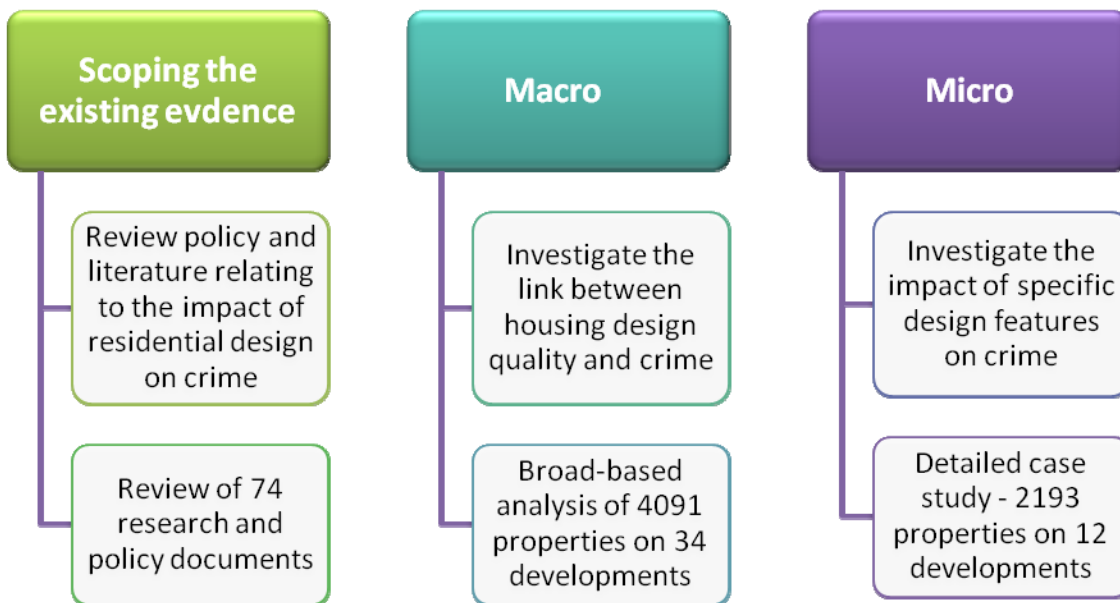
Scoping the existing evdence

Review policy and literature relating to the impact of residential design on crime

Review of 74 research and policy documents

Macro

Investigate the link between housing design quality and crime

Broad-based analysis of 4091 properties on 34 developments

Micro

Investigate the impact of specific design features on crime

Detailed case study - 2193 properties on 12 developments